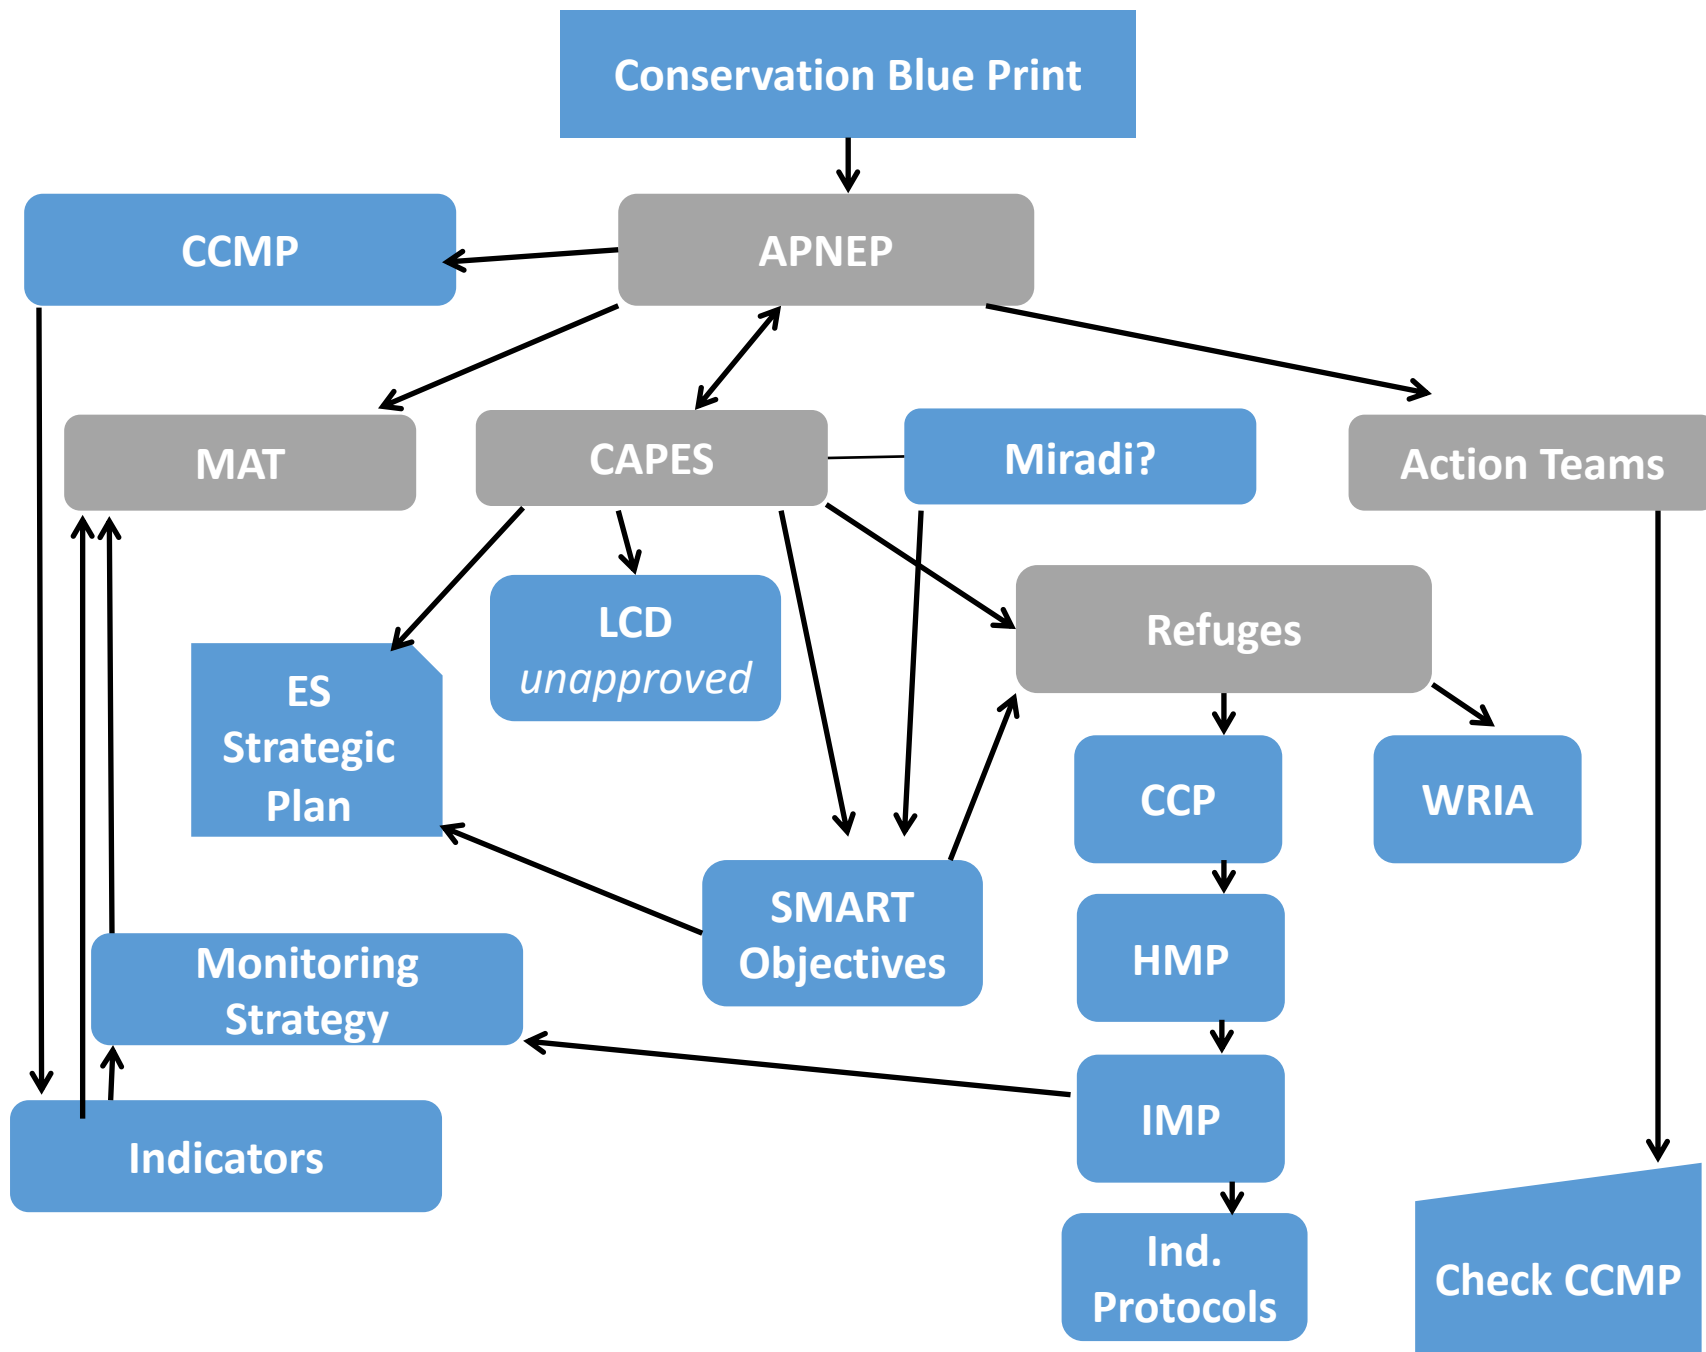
Conservation Blue Print

CCMP

APNEP

MAT

CAPES

Miradi?

Action Teams

LCD
*unapproved*

ES Strategic Plan

Refuges

CCP

WRIA

SMART Objectives

HMP

Monitoring Strategy

IMP

Indicators

Ind. Protocols

Check CCMP